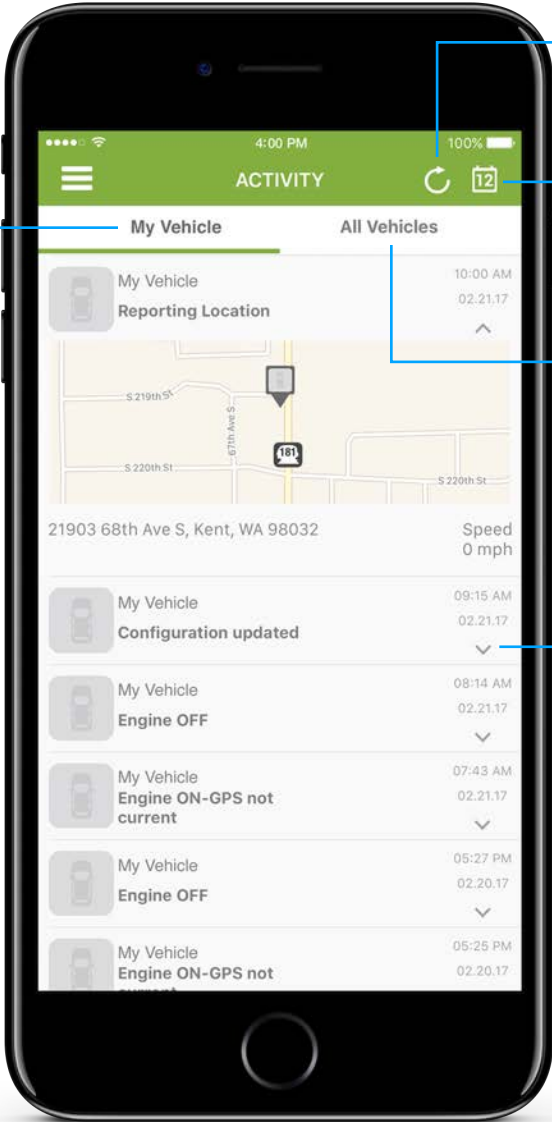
4:00 PM
100%
ACTIVITY
12
My Vehicle
All Vehicles
My Vehicle
Reporting Location
10:00 AM
02.21.17
S 219th St
67th Ave S
181
S 220th St
S 220th St
21903 68th Ave S, Kent, WA 98032
Speed
0 mph
My Vehicle
Configuration updated
09:15 AM
02.21.17
My Vehicle
Engine OFF
08:14 AM
02.21.17
My Vehicle
Engine ON-GPS not current
07:43 AM
02.21.17
My Vehicle
Engine OFF
05:27 PM
02.20.17
My Vehicle
Engine ON-GPS not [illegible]
05:25 PM
02.20.17